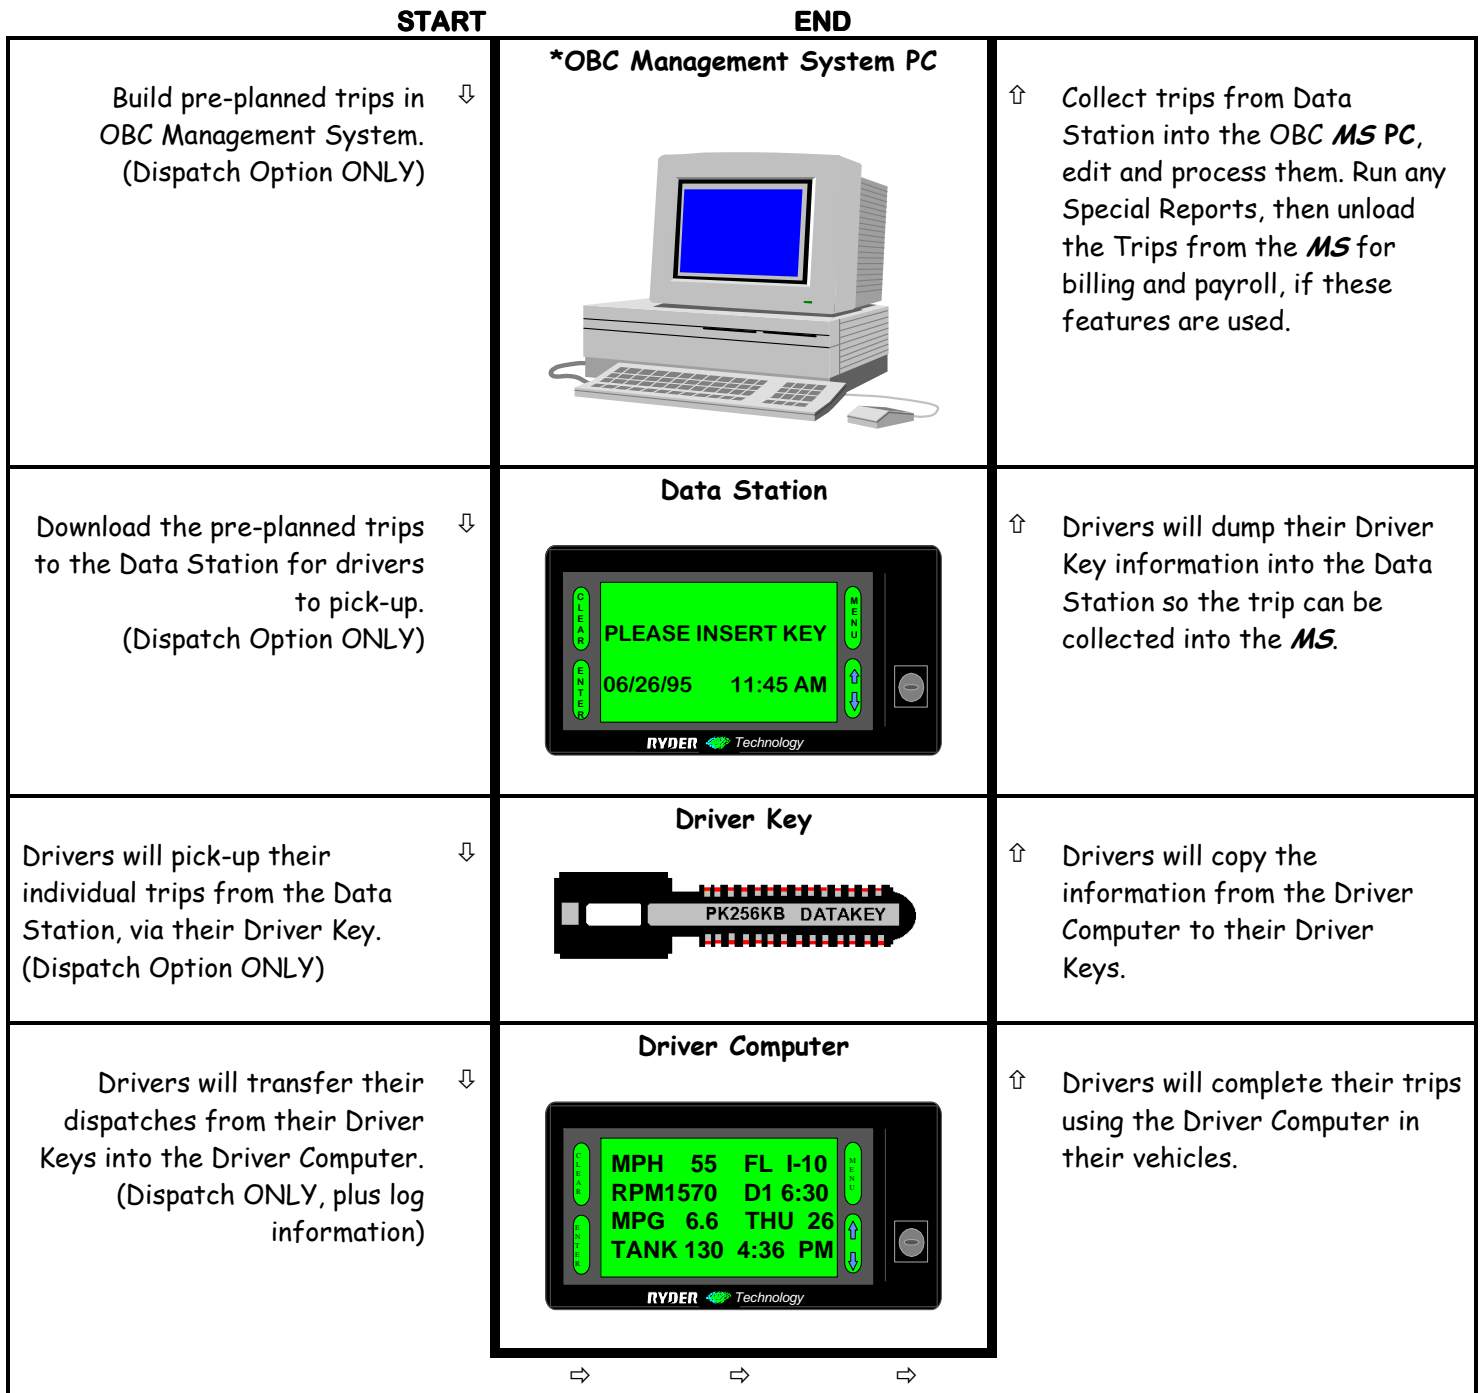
START END

| Build pre-planned trips in OBC Management System. (Dispatch Option ONLY) ⇩ | *OBC Management System PC | ⇧ Collect trips from Data Station into the OBC ***MS* PC**, edit and process them. Run any Special Reports, then unload the Trips from the ***MS*** for billing and payroll, if these features are used. |
|---|---|---|
| Download the pre-planned trips to the Data Station for drivers to pick-up. (Dispatch Option ONLY) ⇩ | Data Station<br>CLEAR ENTER PLEASE INSERT KEY 06/26/95 11:45 AM MENU<br>RYDER Technology | ⇧ Drivers will dump their Driver Key information into the Data Station so the trip can be collected into the ***MS***. |
| Drivers will pick-up their individual trips from the Data Station, via their Driver Key. (Dispatch Option ONLY) ⇩ | Driver Key<br>PK256KB DATAKEY | ⇧ Drivers will copy the information from the Driver Computer to their Driver Keys. |
| Drivers will transfer their dispatches from their Driver Keys into the Driver Computer. (Dispatch ONLY, plus log information) ⇩ | Driver Computer<br>CLEAR ENTER MPH 55 FL I-10 RPM1570 D1 6:30 MPG 6.6 THU 26 TANK 130 4:36 PM MENU<br>RYDER Technology | ⇧ Drivers will complete their trips using the Driver Computer in their vehicles. |

⇨ ⇨ ⇨